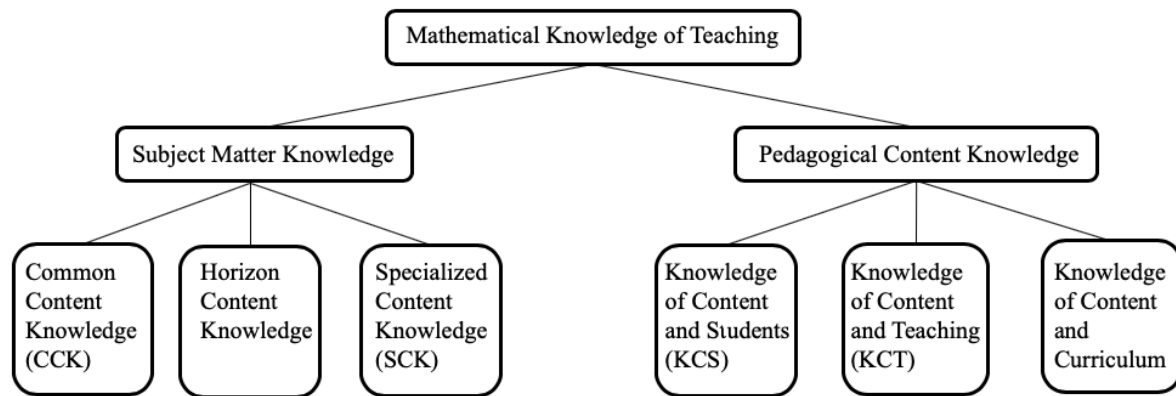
Mathematical Knowledge of Teaching

Subject Matter Knowledge

Pedagogical Content Knowledge

Common Content Knowledge (CCK)

Horizon Content Knowledge

Specialized Content Knowledge (SCK)

Knowledge of Content and Students (KCS)

Knowledge of Content and Teaching (KCT)

Knowledge of Content and Curriculum